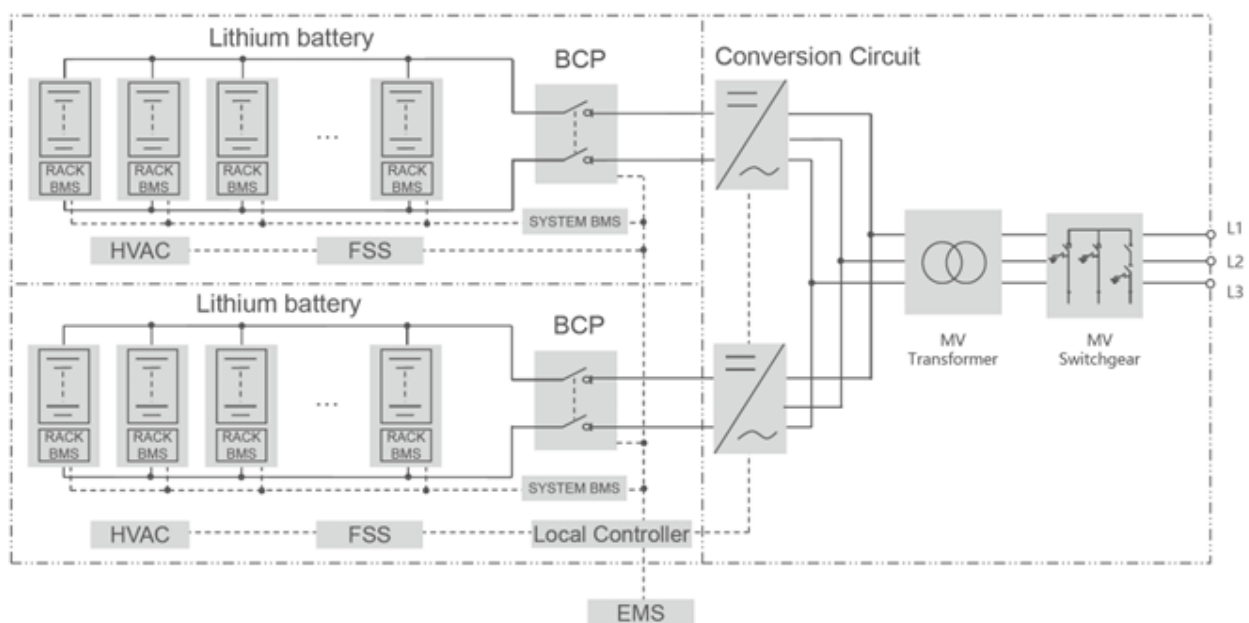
Lithium battery

BCP

Conversion Circuit

RACK BMS

RACK BMS

RACK BMS

...

RACK BMS

SYSTEM BMS

HVAC

FSS

L1

L2

L3

Lithium battery

BCP

MV Transformer

MV Switchgear

RACK BMS

RACK BMS

RACK BMS

...

RACK BMS

SYSTEM BMS

HVAC

FSS

Local Controller

EMS